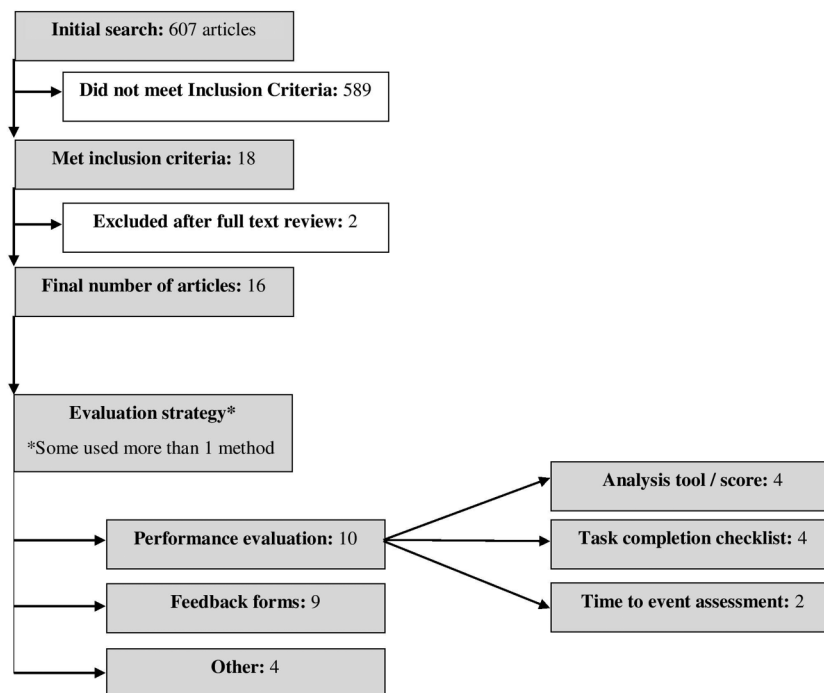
**Initial search:** 607 articles

**Did not meet Inclusion Criteria:** 589

**Met inclusion criteria:** 18

**Excluded after full text review:** 2

**Final number of articles:** 16

**Evaluation strategy***
*Some used more than 1 method

**Performance evaluation:** 10

**Analysis tool / score:** 4

**Task completion checklist:** 4

**Time to event assessment:** 2

**Feedback forms:** 9

**Other:** 4